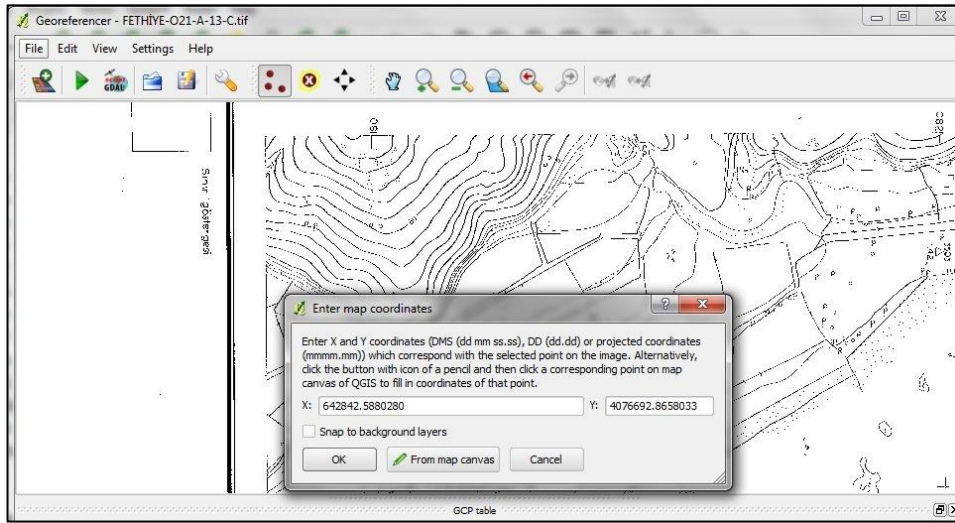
Georeferencer - FETHİYE-O21-A-13-C.tif

File Edit View Settings Help

Sınır göstergesi

Enter map coordinates

Enter X and Y coordinates (DMS (dd mm ss.ss), DD (dd.dd) or projected coordinates (mmmm.mm)) which correspond with the selected point on the image. Alternatively, click the button with icon of a pencil and then click a corresponding point on map canvas of QGIS to fill in coordinates of that point.

X: 642842.5880280 Y: 4076692.8658033

Snap to background layers

OK From map canvas Cancel

GCP table